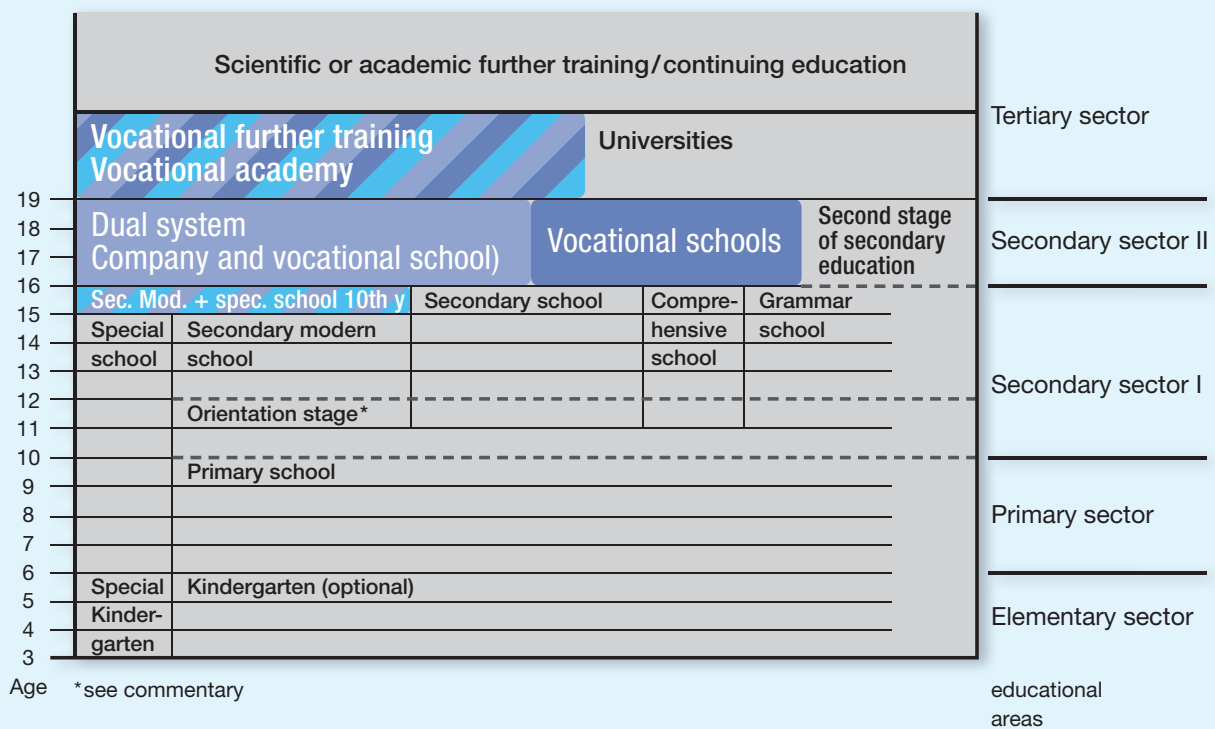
Scientific or academic further training/continuing education

Tertiary sector

Vocational further training
Vocational academy

Universities

19
18
17
16
15
14
13
12
11
10
9
8
7
6
5
4
3
Age

Dual system
Company and vocational school)

Vocational schools

Second stage of secondary education

Secondary sector II

Sec. Mod. + spec. school 10th y

Secondary school

Comprehensive school

Grammar school

Special school

Secondary modern school

Orientation stage*

Secondary sector I

Primary school

Primary sector

Special Kindergarten

Kindergarten (optional)

Elementary sector

*see commentary

educational areas